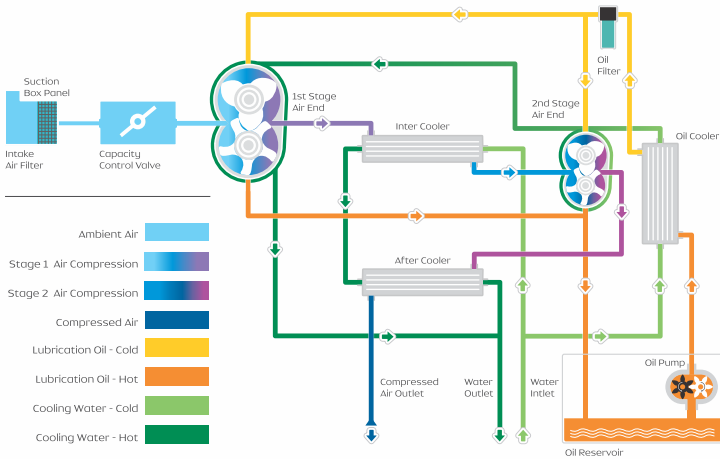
Suction Box Panel

Intake Air Filter

Capacity Control Valve

1st Stage Air End

Inter Cooler

2nd Stage Air End

Oil Filter

Oil Cooler

After Cooler

Oil Pump

Compressed Air Outlet

Water Outlet

Water Intlet

Oil Reservoir

Ambient Air

Stage 1 Air Compression

Stage 2 Air Compression

Compressed Air

Lubrication Oil - Cold

Lubrication Oil - Hot

Cooling Water - Cold

Cooling Water - Hot